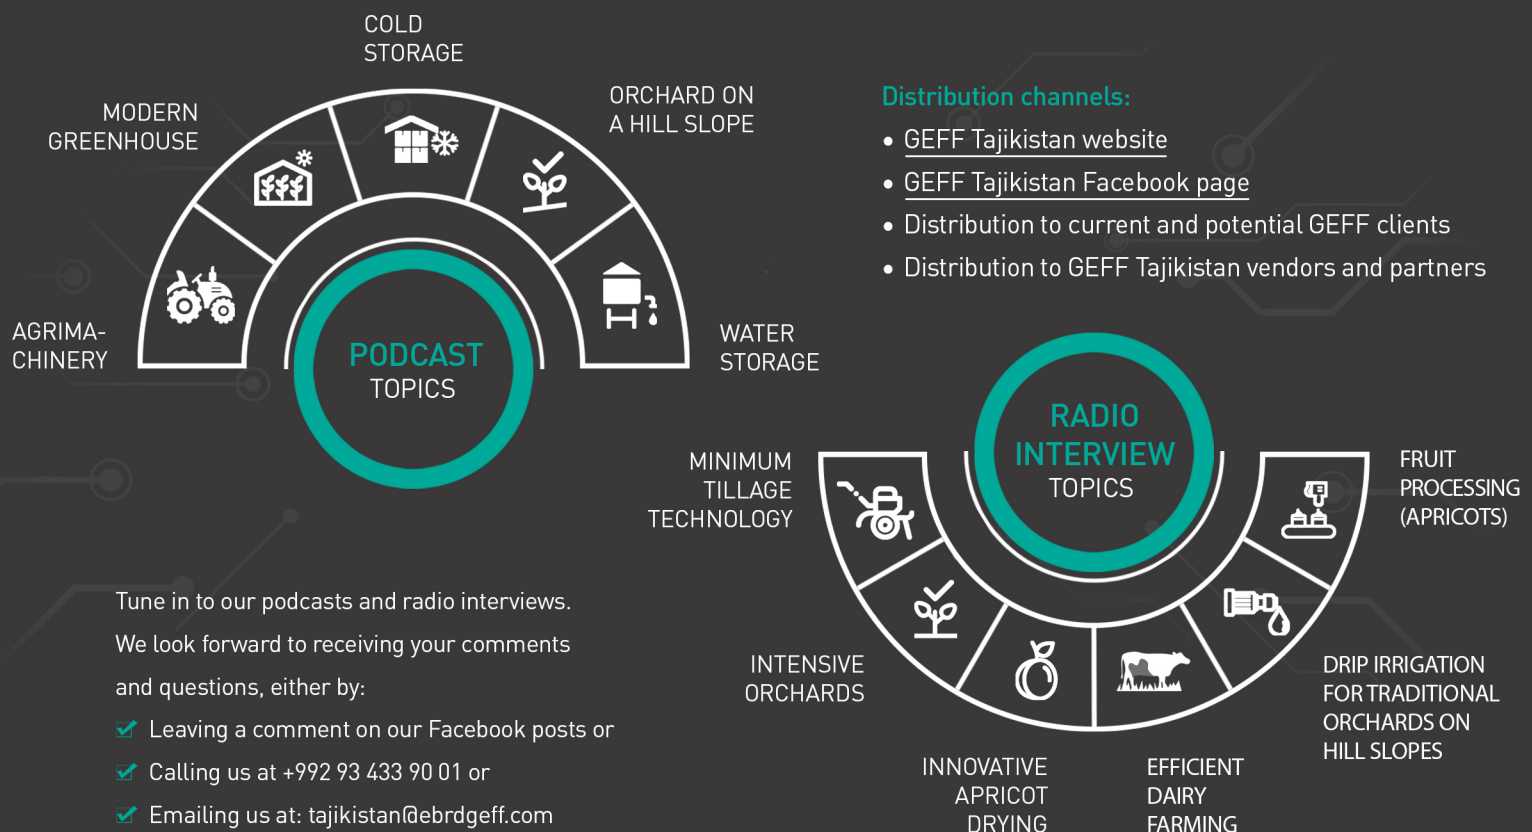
COLD STORAGE

MODERN GREENHOUSE

ORCHARD ON A HILL SLOPE

AGRIMA-CHINERY

PODCAST TOPICS

WATER STORAGE

Distribution channels:
• GEFF Tajikistan website
• GEFF Tajikistan Facebook page
• Distribution to current and potential GEFF clients
• Distribution to GEFF Tajikistan vendors and partners

RADIO INTERVIEW TOPICS

MINIMUM TILLAGE TECHNOLOGY

FRUIT PROCESSING (APRICOTS)

INTENSIVE ORCHARDS

DRIP IRRIGATION FOR TRADITIONAL ORCHARDS ON HILL SLOPES

INNOVATIVE APRICOT DRYING

EFFICIENT DAIRY FARMING

Tune in to our podcasts and radio interviews.
We look forward to receiving your comments and questions, either by:
Leaving a comment on our Facebook posts or
Calling us at +992 93 433 90 01 or
Emailing us at: tajikistan@ebrdgeff.com